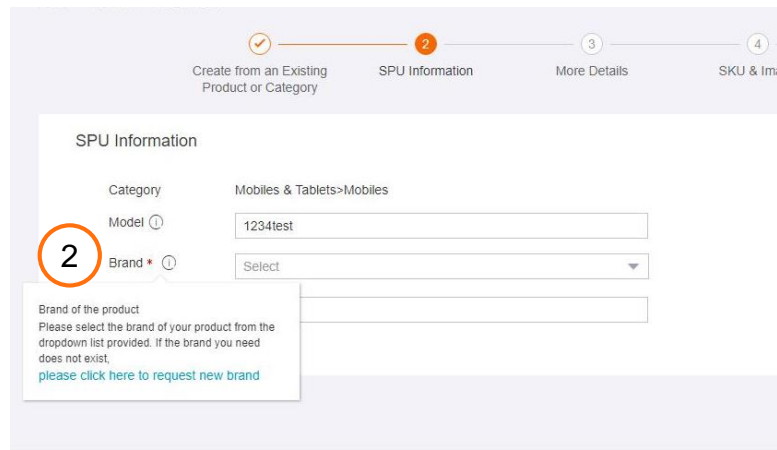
Create from an Existing Product or Category

2
SPU Information

3
More Details

4
SKU & Ima

SPU Information

Category
Mobiles & Tablets>Mobiles

Model
1234test

2

Brand *
Select

Brand of the product
Please select the brand of your product from the dropdown list provided. If the brand you need does not exist,
please click here to request new brand